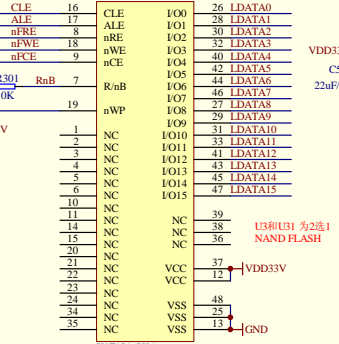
CLE 16 CLE
ALE 17 ALE
nFRE 8 nRE
nFWE 18 nWE
nFCE 9 nCE
R301 RnB 7 R/nB
0K
19 nWP
V
1 NC
2 NC
3 NC
4 NC
5 NC
6 NC
10 NC
11 NC
14 NC
15 NC
20 NC
21 NC
22 NC
23 NC
24 NC
34 NC
35 NC

I/O0 26 LDATA0
I/O1 28 LDATA1
I/O2 30 LDATA2
I/O3 32 LDATA3
I/O4 40 LDATA4
I/O5 42 LDATA5
I/O6 44 LDATA6
I/O7 46 LDATA7
I/O8 27 LDATA8
I/O9 29 LDATA9
I/O10 31 LDATA10
I/O11 33 LDATA11
I/O12 41 LDATA12
I/O13 43 LDATA13
I/O14 45 LDATA14
I/O15 47 LDATA15
NC 39
NC 38
NC 36
VCC 37
VCC 12
VSS 48
VSS 25
VSS 13

VDD33
C5
22uF/

U3和U31 为2选1
NAND FLASH

VDD33V
GND